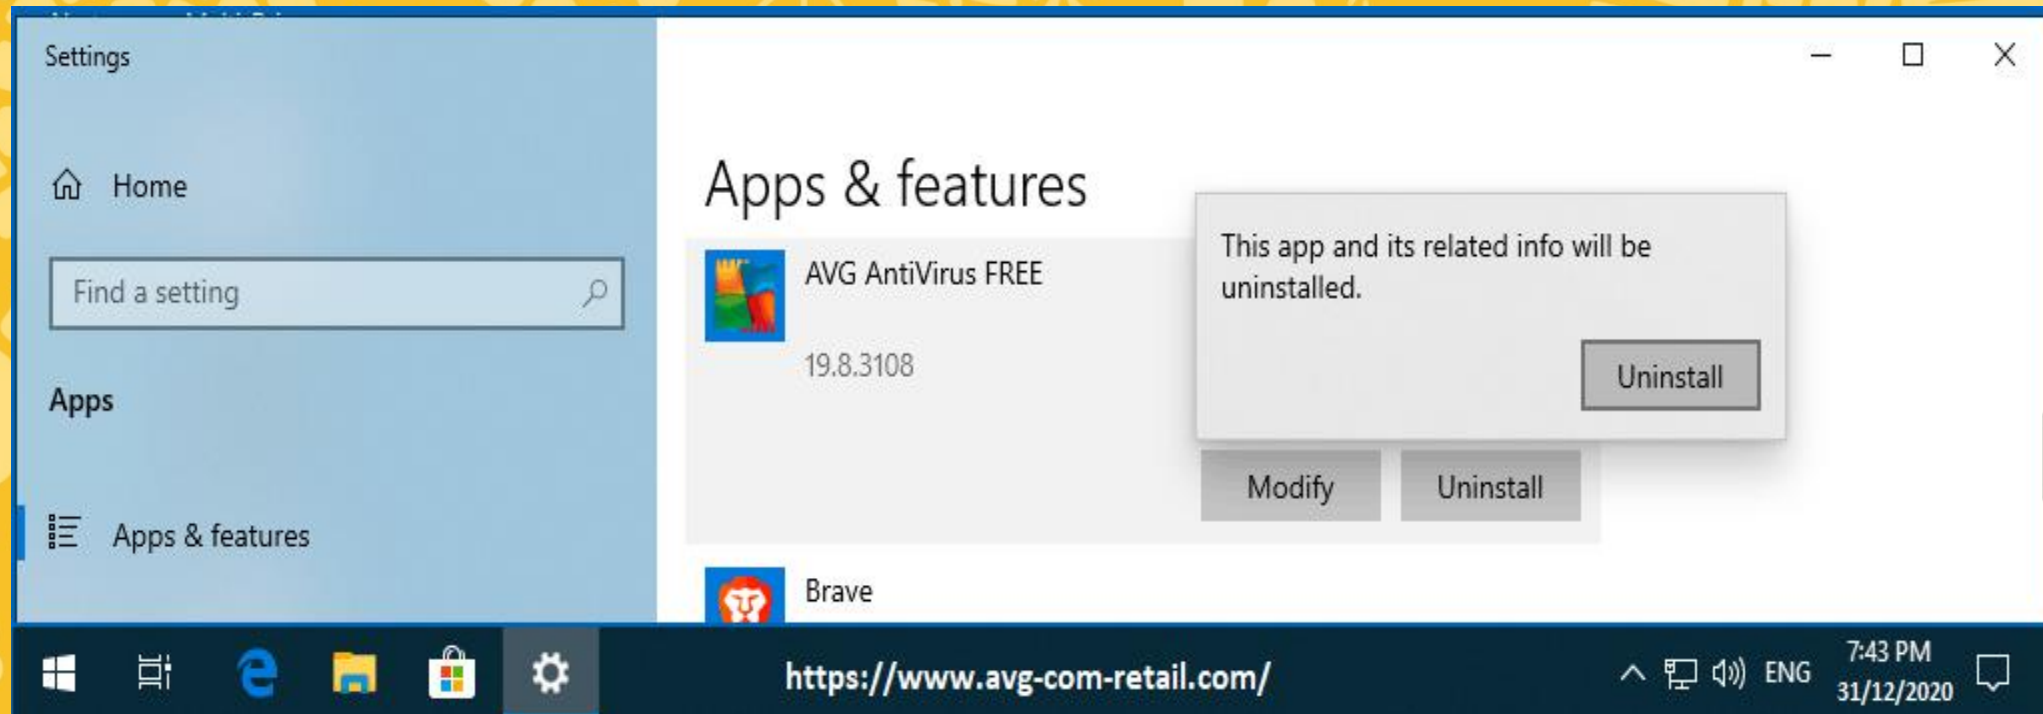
Settings

Home

Find a setting

Apps

Apps & features

Apps & features

AVG AntiVirus FREE

19.8.3108

This app and its related info will be uninstalled.

Uninstall

Modify

Uninstall

Brave

https://www.avg-com-retail.com/

ENG

7:43 PM
31/12/2020